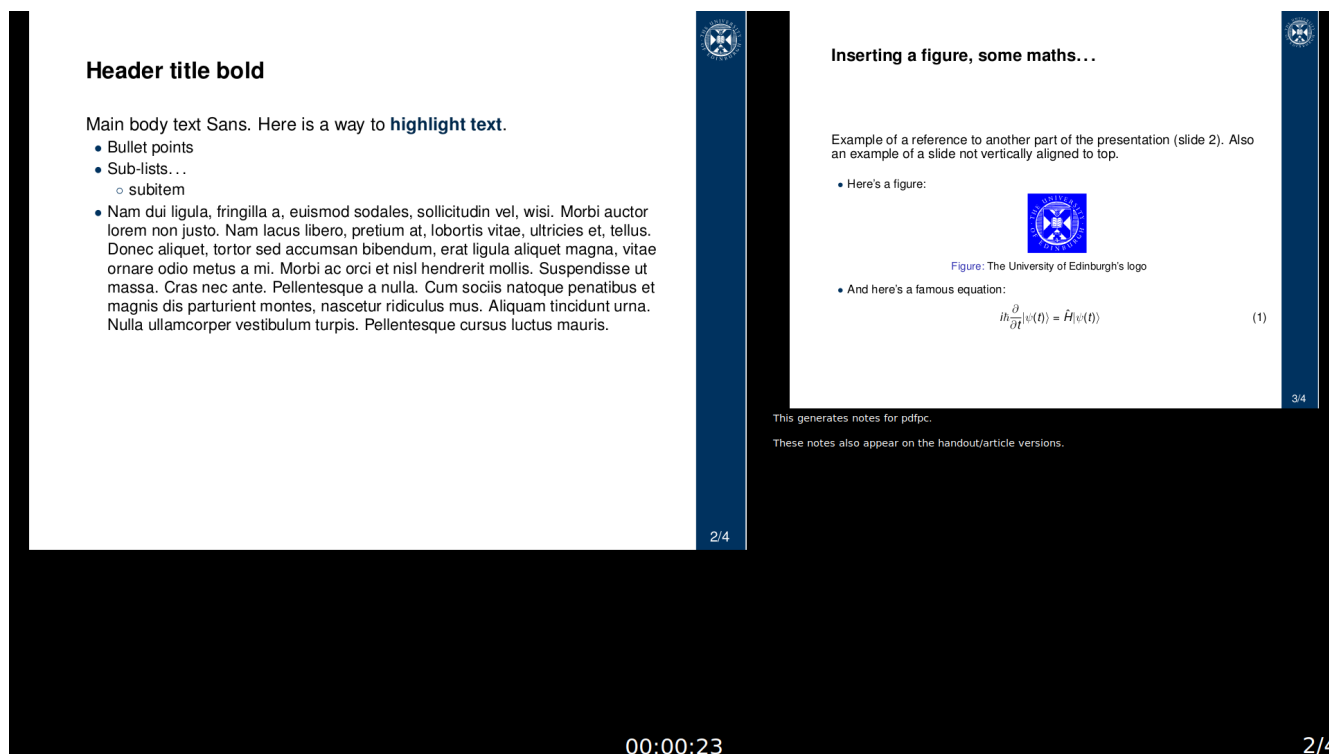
Header title bold

Main body text Sans. Here is a way to **highlight text**.

- Bullet points
- Sub-lists...
  - subitem
- Nam dui ligula, fringilla a, euismod sodales, sollicitudin vel, wisi. Morbi auctor lorem non justo. Nam lacus libero, pretium at, lobortis vitae, ultricies et, tellus. Donec aliquet, tortor sed accumsan bibendum, erat ligula aliquet magna, vitae ornare odio metus a mi. Morbi ac orci et nisl hendrerit mollis. Suspendisse ut massa. Cras nec ante. Pellentesque a nulla. Cum sociis natoque penatibus et magnis dis parturient montes, nascetur ridiculus mus. Aliquam tincidunt urna. Nulla ullamcorper vestibulum turpis. Pellentesque cursus luctus mauris.

2/4

Inserting a figure, some maths...

Example of a reference to another part of the presentation (slide 2). Also an example of a slide not vertically aligned to top.

- Here's a figure:

Figure: The University of Edinburgh's logo

- And here's a famous equation:

$i\hbar\frac{\partial}{\partial t}|\psi(t)\rangle = \hat{H}|\psi(t)\rangle$ (1)

3/4

This generates notes for pdfpc.

These notes also appear on the handout/article versions.

00:00:23

2/4